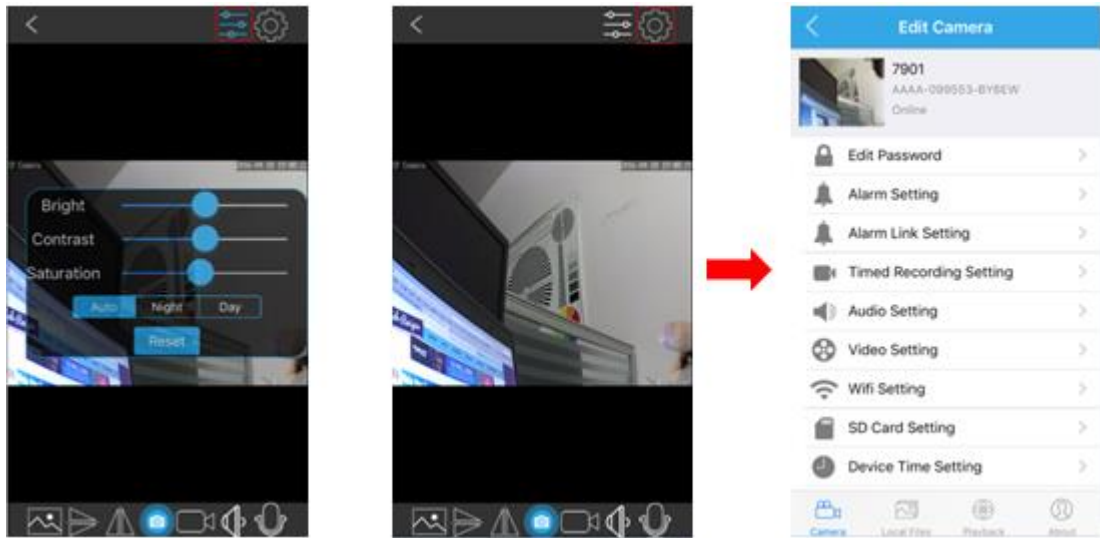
<

Bright
Contrast
Saturation
Auto Night Day
Reset

<

<
Edit Camera
7901
AAAA-099553-BYBEW
Online
Edit Password
Alarm Setting
Alarm Link Setting
Timed Recording Setting
Audio Setting
Video Setting
Wifi Setting
SD Card Setting
Device Time Setting
Camera Local Files Playback About